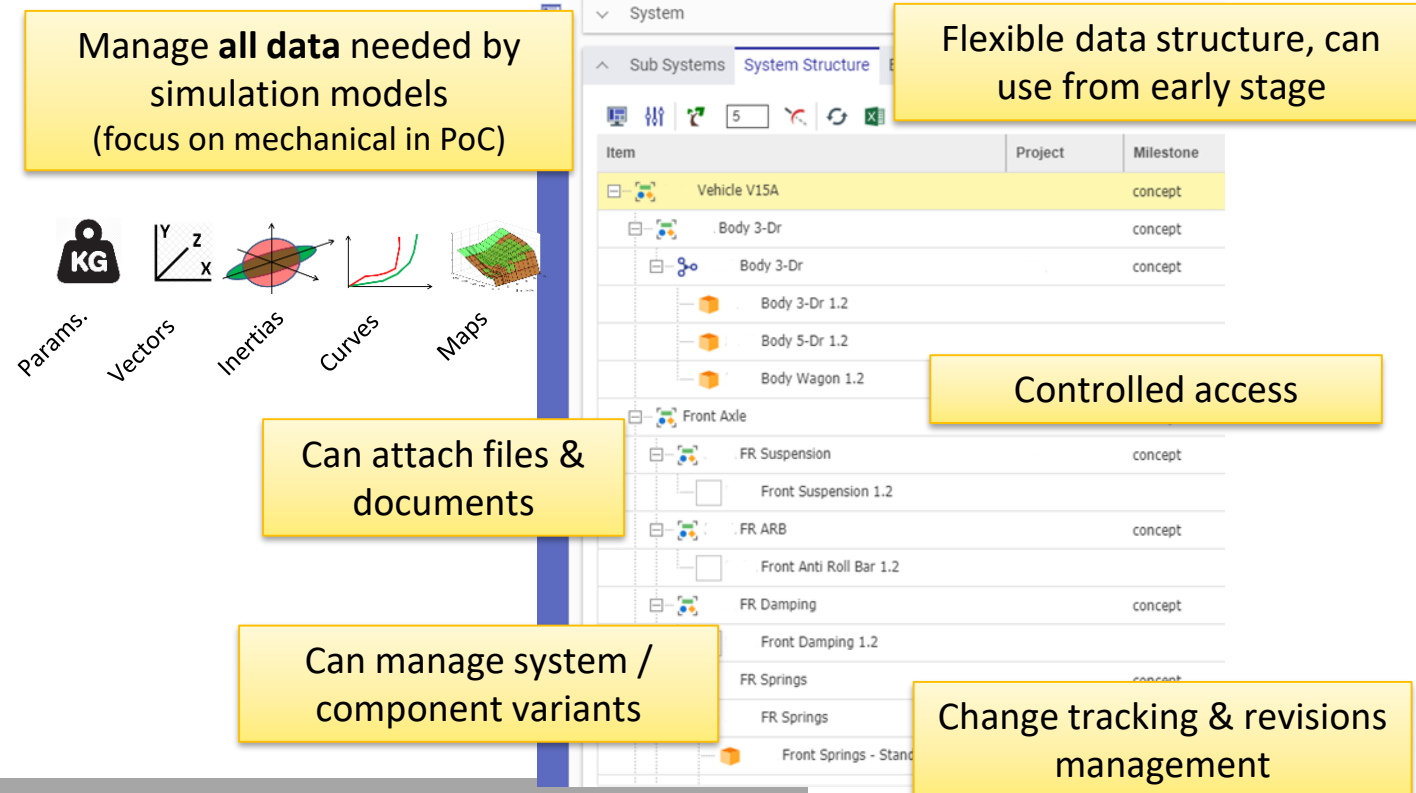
Manage **all data** needed by simulation models (focus on mechanical in PoC)

KG
Y Z X

Params. Vectors Inertias Curves Maps

System

Sub Systems System Structure E

5

| Item | Project | Milestone |
|---|---|---|
| Vehicle V15A | | concept |
| Body 3-Dr | | concept |
| Body 3-Dr | | concept |
| Body 3-Dr 1.2 | | |
| Body 5-Dr 1.2 | | |
| Body Wagon 1.2 | | |
| Front Axle | | |
| FR Suspension | | concept |
| Front Suspension 1.2 | | |
| FR ARB | | concept |
| Front Anti Roll Bar 1.2 | | |
| FR Damping | | concept |
| Front Damping 1.2 | | |
| FR Springs | | concept |
| FR Springs | | |
| Front Springs - Stand | | |

Flexible data structure, can use from early stage

Controlled access

Can attach files & documents

Can manage system / component variants

Change tracking & revisions management